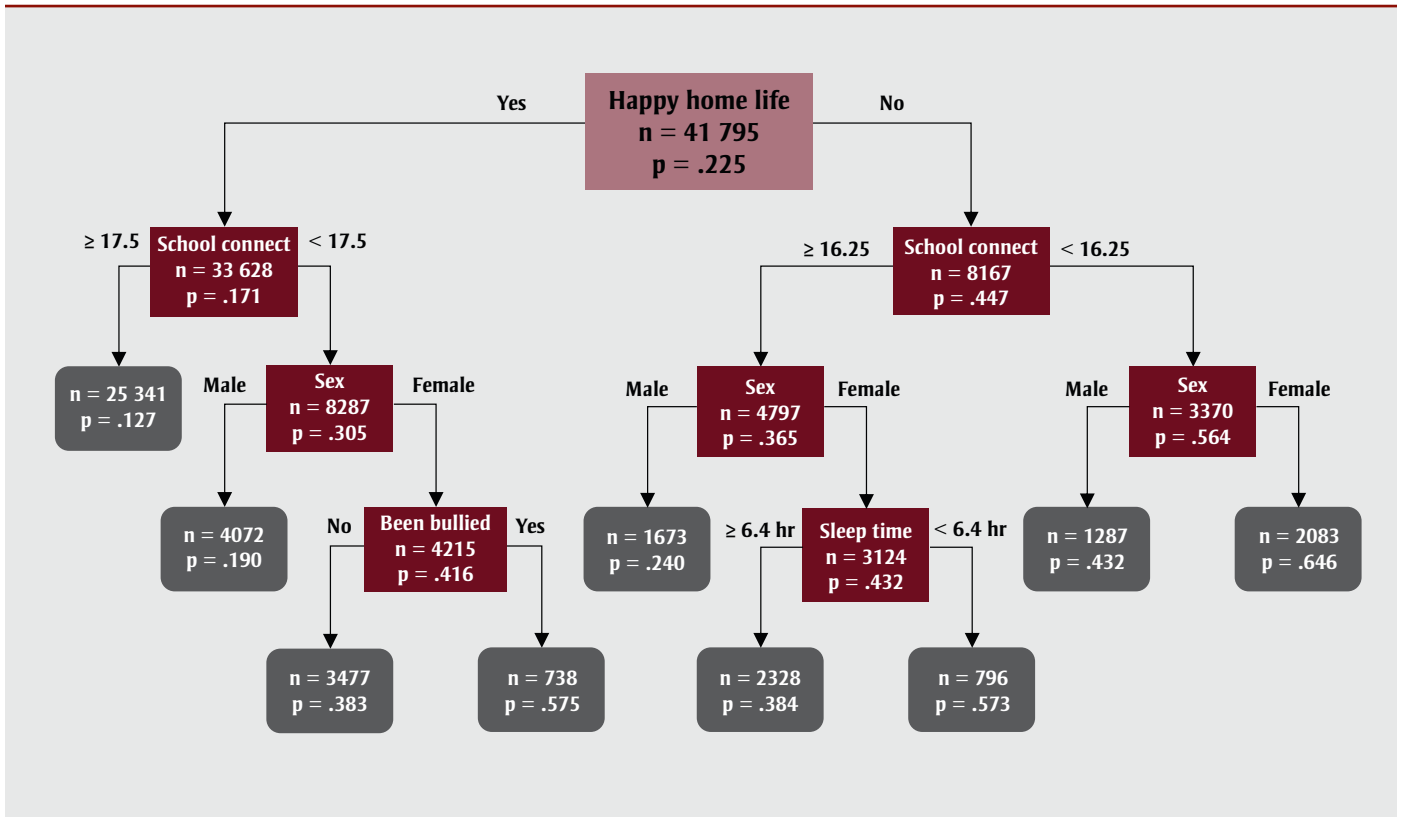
Happy home life
n = 41 795
p = .225

Yes

No

School connect
n = 33 628
p = .171

≥ 17.5

< 17.5

n = 25 341
p = .127

Sex
n = 8287
p = .305

Male

Female

n = 4072
p = .190

Been bullied
n = 4215
p = .416

No

Yes

n = 3477
p = .383

n = 738
p = .575

School connect
n = 8167
p = .447

≥ 16.25

< 16.25

Sex
n = 4797
p = .365

Male

Female

n = 1673
p = .240

Sleep time
n = 3124
p = .432

≥ 6.4 hr

< 6.4 hr

n = 2328
p = .384

n = 796
p = .573

Sex
n = 3370
p = .564

Male

Female

n = 1287
p = .432

n = 2083
p = .646